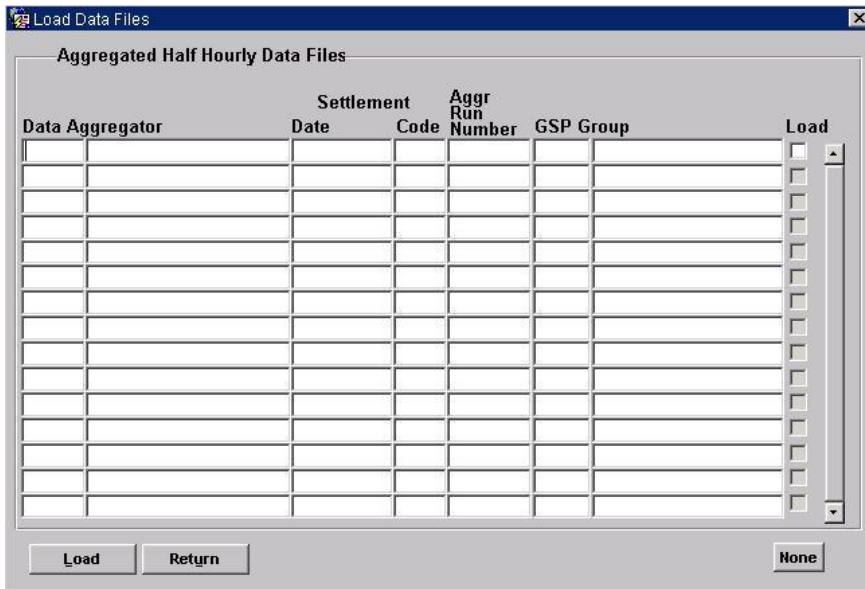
Load Data Files

Aggregated Half Hourly Data Files

| Data Aggregator | | Settlement Date | Code | Aggr Run Number | GSP Group | | Load |
|---|---|---|---|---|---|---|---|
| | | | | | | | |

Load Return None